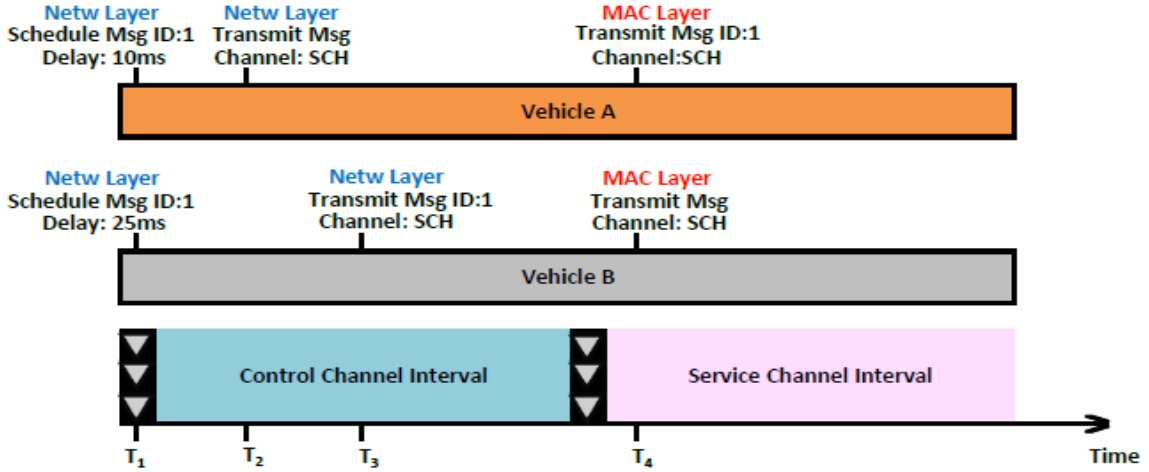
Netw Layer
Schedule Msg ID:1
Delay: 10ms

Netw Layer
Transmit Msg
Channel: SCH

MAC Layer
Transmit Msg ID:1
Channel:SCH

Vehicle A

Netw Layer
Schedule Msg ID:1
Delay: 25ms

Netw Layer
Transmit Msg ID:1
Channel: SCH

MAC Layer
Transmit Msg
Channel: SCH

Vehicle B

Control Channel Interval

Service Channel Interval

$T_1$ $T_2$ $T_3$ $T_4$ Time